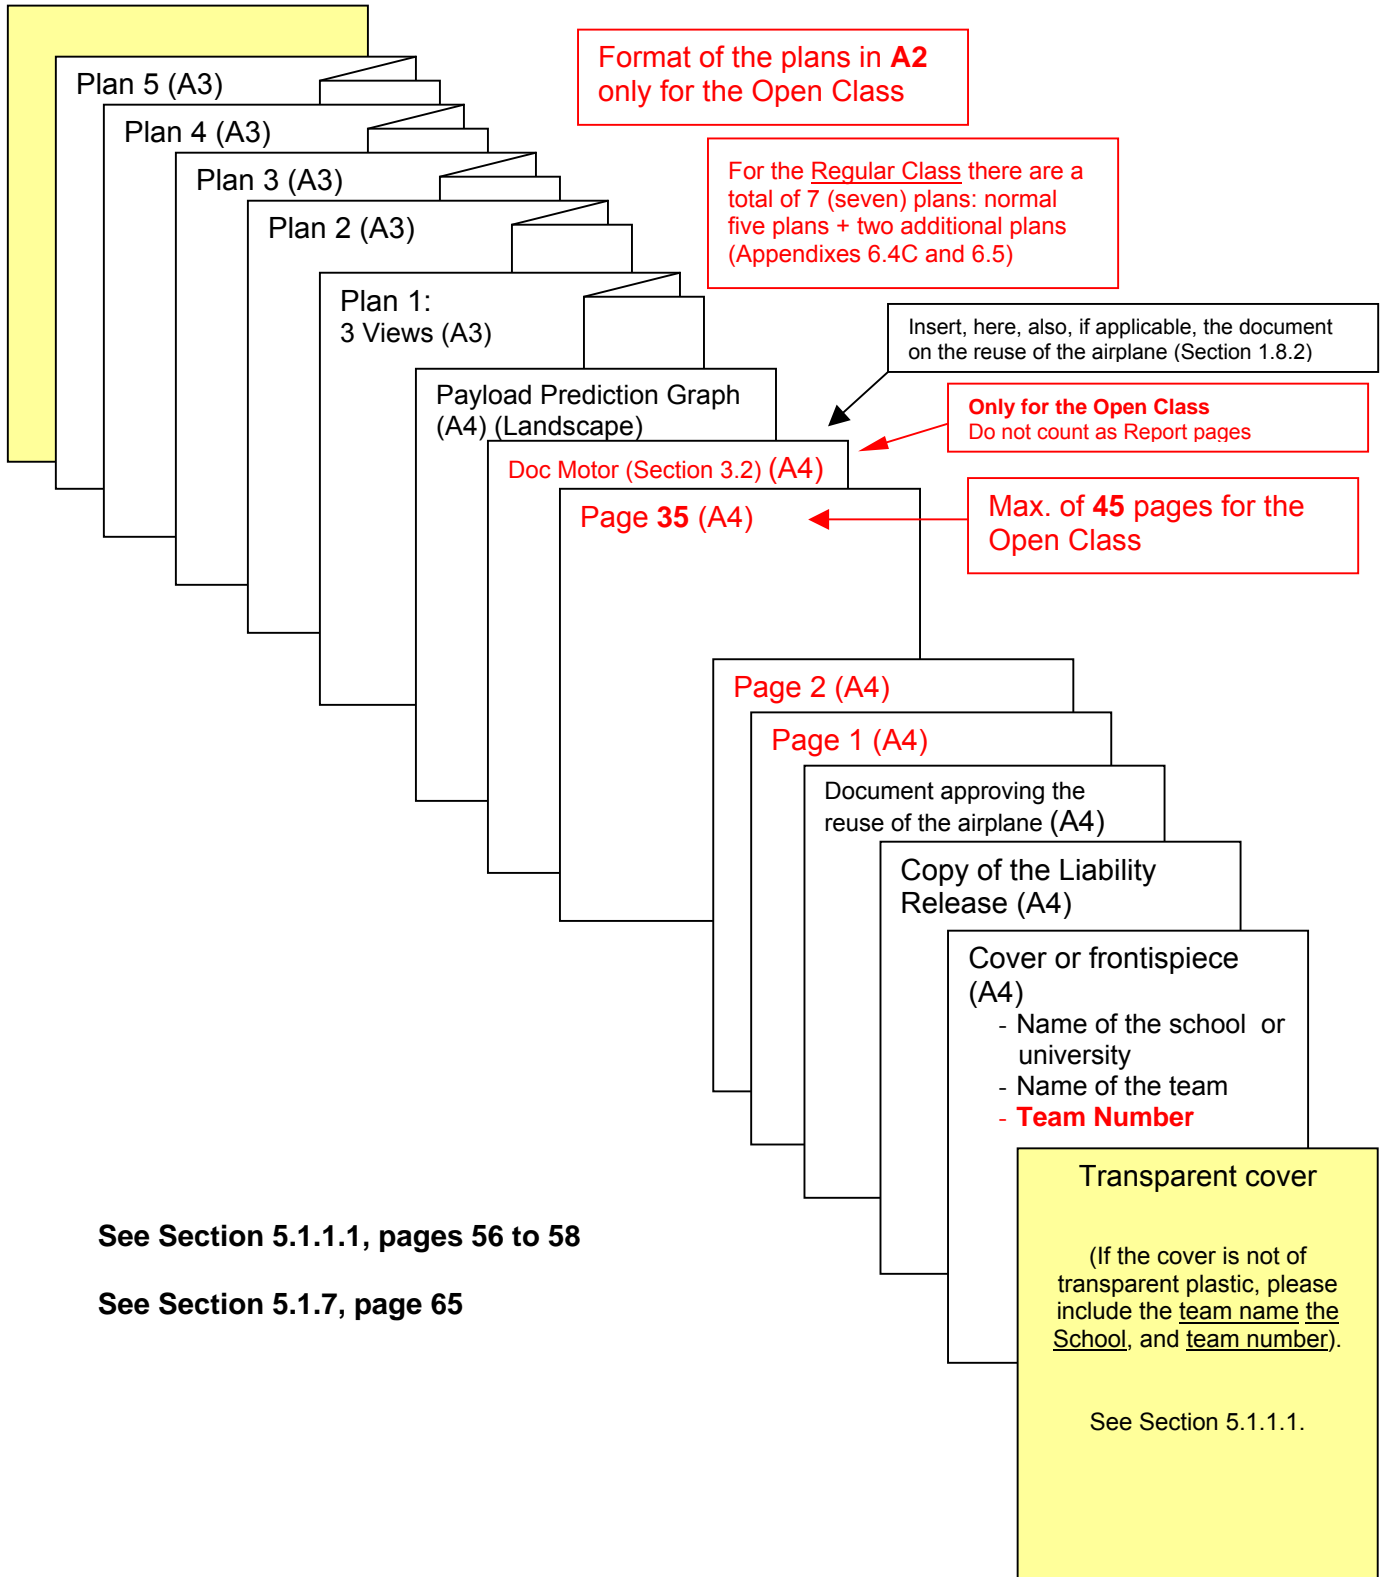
Plan 5 (A3)

Plan 4 (A3)

Plan 3 (A3)

Plan 2 (A3)

Plan 1:
3 Views (A3)

Format of the plans in **A2** only for the Open Class

For the Regular Class there are a total of 7 (seven) plans: normal five plans + two additional plans (Appendixes 6.4C and 6.5)

Insert, here, also, if applicable, the document on the reuse of the airplane (Section 1.8.2)

Payload Prediction Graph (A4) (Landscape)

**Only for the Open Class**
Do not count as Report pages

Doc Motor (Section 3.2) (A4)

Page **35** (A4)

Max. of **45** pages for the Open Class

Page 2 (A4)

Page 1 (A4)

Document approving the reuse of the airplane (A4)

Copy of the Liability Release (A4)

Cover or frontispiece (A4)
- Name of the school or university
- Name of the team
- **Team Number**

Transparent cover

(If the cover is not of transparent plastic, please include the team name the School, and team number).

See Section 5.1.1.1.

**See Section 5.1.1.1, pages 56 to 58**

**See Section 5.1.7, page 65**